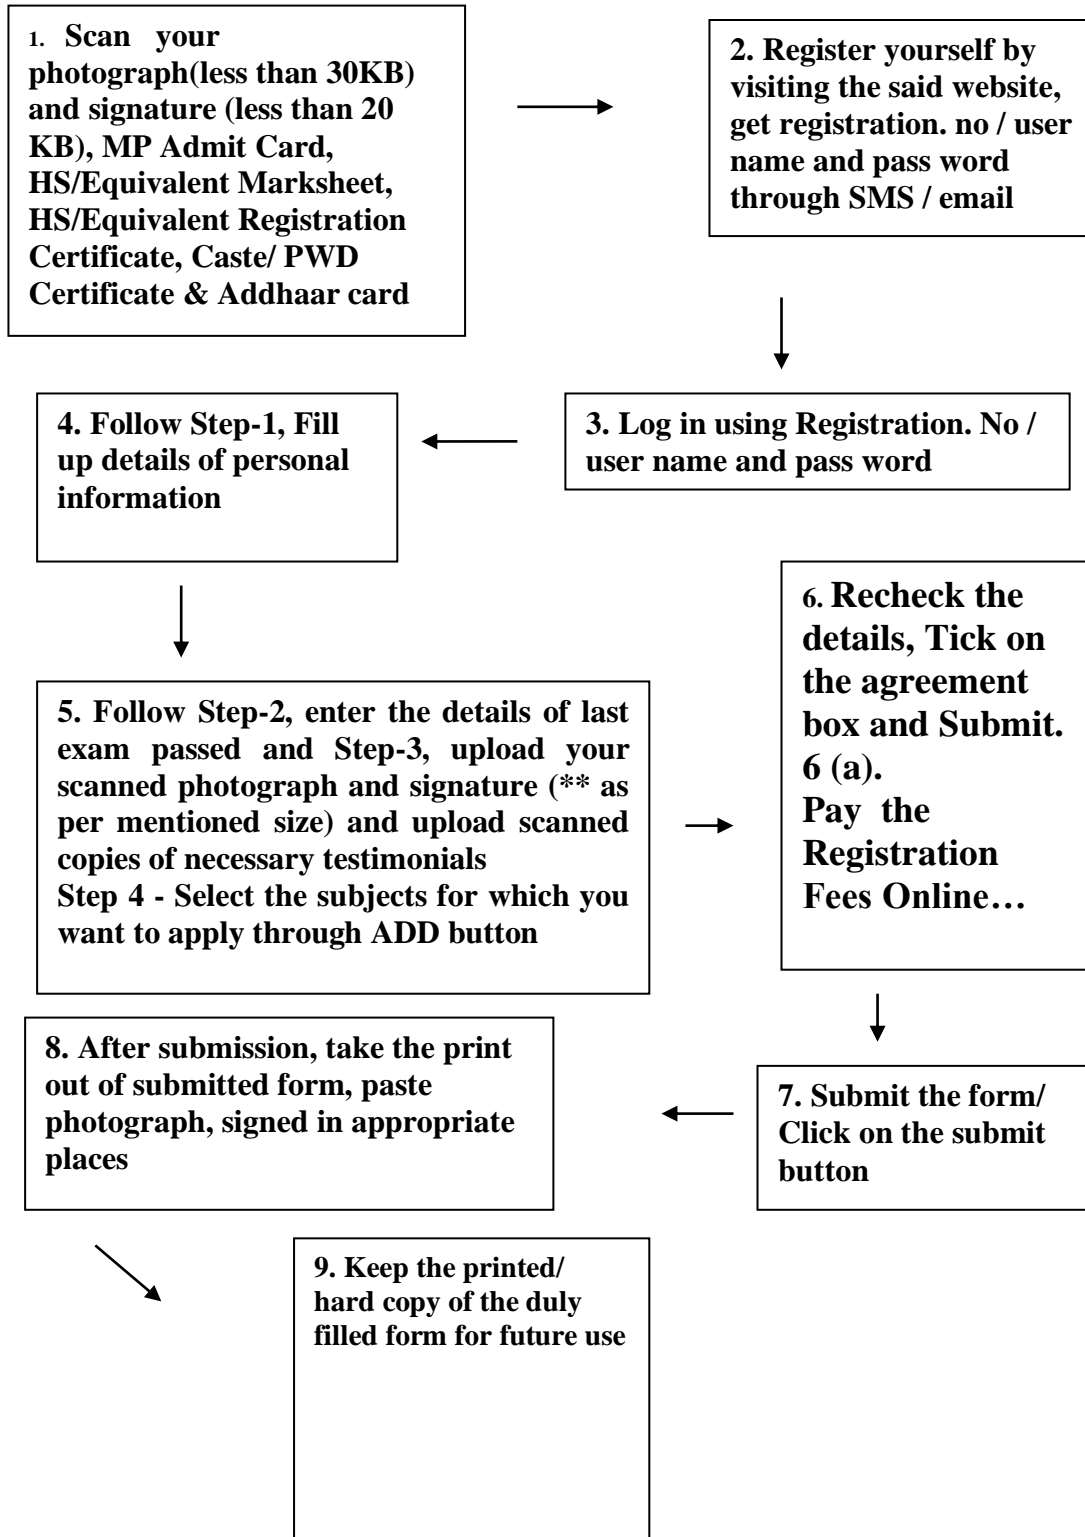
1. Scan your photograph(less than 30KB) and signature (less than 20 KB), MP Admit Card, HS/Equivalent Marksheet, HS/Equivalent Registration Certificate, Caste/ PWD Certificate & Addhaar card

2. Register yourself by visiting the said website, get registration. no / user name and pass word through SMS / email

3. Log in using Registration. No / user name and pass word

4. Follow Step-1, Fill up details of personal information

5. Follow Step-2, enter the details of last exam passed and Step-3, upload your scanned photograph and signature (** as per mentioned size) and upload scanned copies of necessary testimonials
Step 4 - Select the subjects for which you want to apply through ADD button

6. Recheck the details, Tick on the agreement box and Submit.
6 (a).
Pay the Registration Fees Online…

7. Submit the form/ Click on the submit button

8. After submission, take the print out of submitted form, paste photograph, signed in appropriate places

9. Keep the printed/ hard copy of the duly filled form for future use